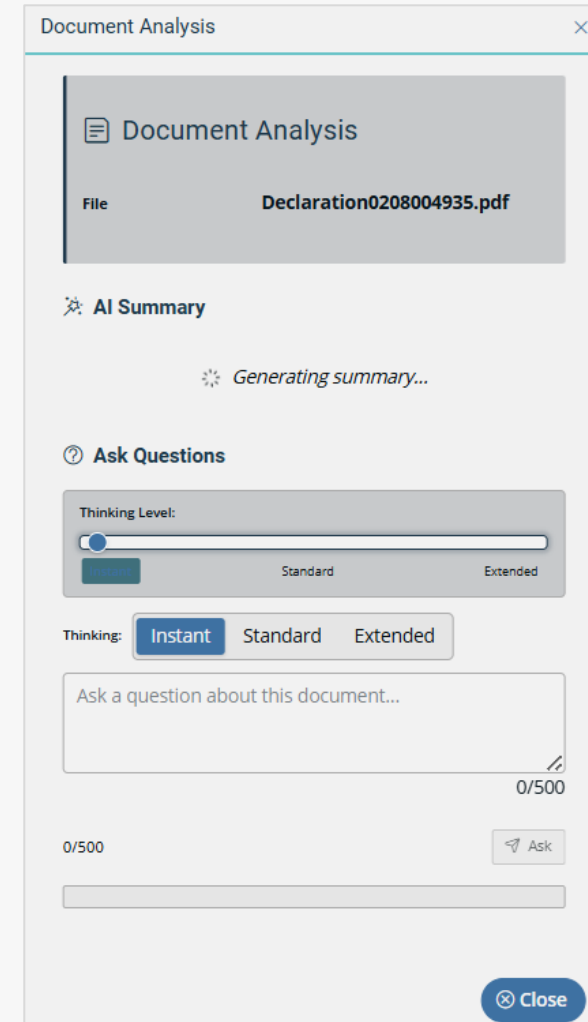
Document Analysis

Document Analysis

File Declaration0208004935.pdf

AI Summary

Generating summary...

Ask Questions

Thinking Level:

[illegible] Standard Extended

Thinking: Instant Standard Extended

Ask a question about this document...

0/500

0/500

Ask

Close